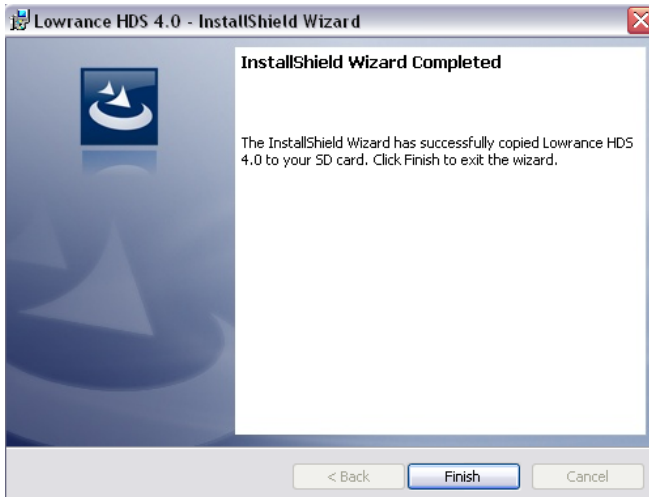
Lowrance HDS 4.0 - InstallShield Wizard

InstallShield Wizard Completed

The InstallShield Wizard has successfully copied Lowrance HDS 4.0 to your SD card. Click Finish to exit the wizard.

< Back
Finish
Cancel